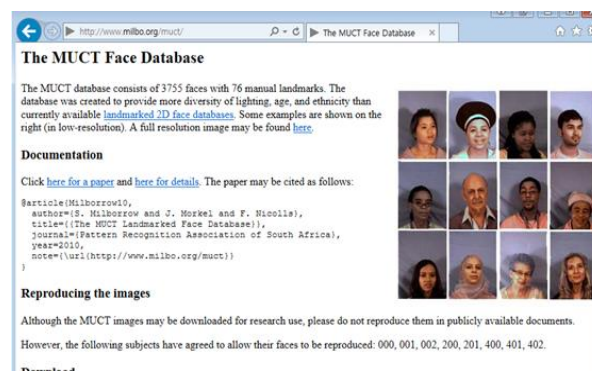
http://www.milbo.org/muct/

The MUCT Face Database

The MUCT Face Database

The MUCT database consists of 3755 faces with 76 manual landmarks. The database was created to provide more diversity of lighting, age, and ethnicity than currently available landmarked 2D face databases. Some examples are shown on the right (in low-resolution). A full resolution image may be found here.

Documentation

Click here for a paper and here for details. The paper may be cited as follows:

```
@article{Milborrow10,
  author={S. Milborrow and J. Morkel and F. Nicolls},
  title={{The MUCT Landmarked Face Database}},
  journal={Pattern Recognition Association of South Africa},
  year=2010,
  note={\url{http://www.milbo.org/muct}}
}
```

Reproducing the images

Although the MUCT images may be downloaded for research use, please do not reproduce them in publicly available documents.

However, the following subjects have agreed to allow their faces to be reproduced: 000, 001, 002, 200, 201, 400, 401, 402.

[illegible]